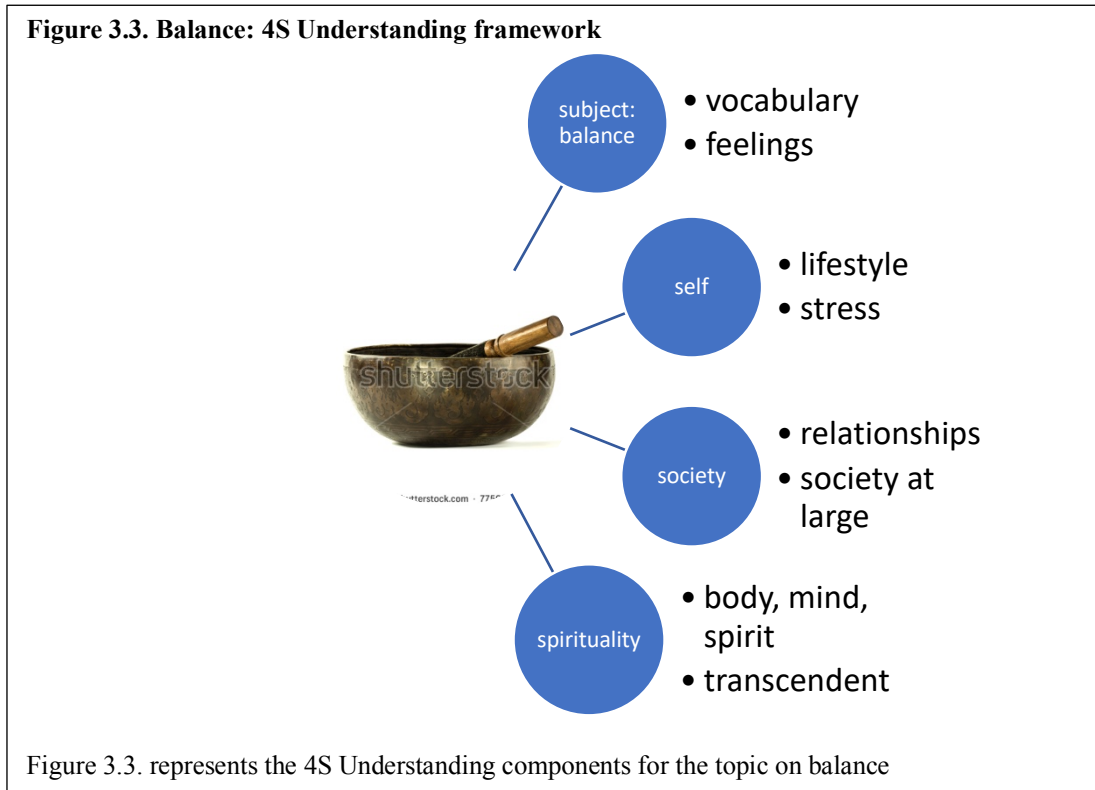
**Figure 3.3. Balance: 4S Understanding framework**

subject: balance
- vocabulary
- feelings

self
- lifestyle
- stress

shutterstock

society
- relationships
- society at large

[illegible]tterstock.com · 775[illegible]

spirituality
- body, mind, spirit
- transcendent

Figure 3.3. represents the 4S Understanding components for the topic on balance